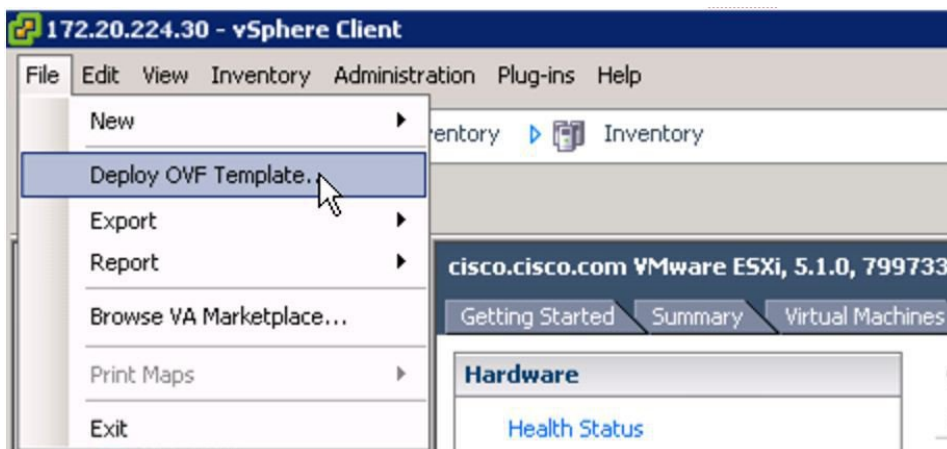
172.20.224.30 - vSphere Client

File Edit View Inventory Administration Plug-ins Help

New
Deploy OVF Template...
Export
Report
Browse VA Marketplace...
Print Maps
Exit

ventory Inventory

cisco.cisco.com VMware ESXi, 5.1.0, 799733

Getting Started Summary Virtual Machines

Hardware

Health Status